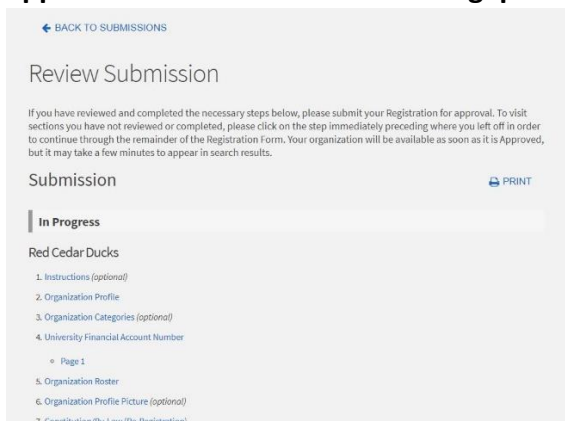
← BACK TO SUBMISSIONS

Review Submission

If you have reviewed and completed the necessary steps below, please submit your Registration for approval. To visit sections you have not reviewed or completed, please click on the step immediately preceding where you left off in order to continue through the remainder of the Registration Form. Your organization will be available as soon as it is Approved, but it may take a few minutes to appear in search results.

Submission

PRINT

In Progress

Red Cedar Ducks

1. Instructions (optional)
2. Organization Profile
3. Organization Categories (optional)
4. University Financial Account Number
◦ Page 1
5. Organization Roster
6. Organization Profile Picture (optional)
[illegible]